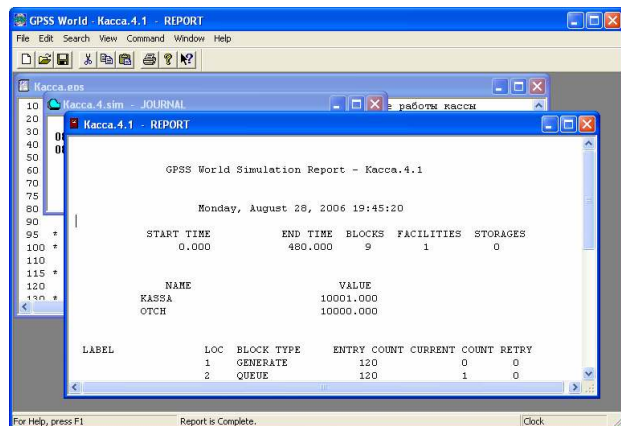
GPSS World - Kacca.4.1 - REPORT
File Edit Search View Command Window Help

Kacca.eos
Kacca.4.sim - JOURNAL
работы кассы
10
20
30
40
50
60
70
75
80
90
95 *
100 *
110
115 *
120
130 *

Kacca.4.1 - REPORT

GPSS World Simulation Report - Kacca.4.1

Monday, August 28, 2006 19:45:20

| START TIME | END TIME | BLOCKS | FACILITIES | STORAGES |
|---|---|---|---|---|
| 0.000 | 480.000 | 9 | 1 | 0 |

| NAME | VALUE |
|---|---|
| KASSA | 10001.000 |
| OTCH | 10000.000 |

| LABEL | LOC | BLOCK TYPE | ENTRY COUNT | CURRENT COUNT | RETRY |
|---|---|---|---|---|---|
| | 1 | GENERATE | 120 | 0 | 0 |
| | 2 | QUEUE | 120 | 1 | 0 |

For Help, press F1
Report is Complete.
Clock